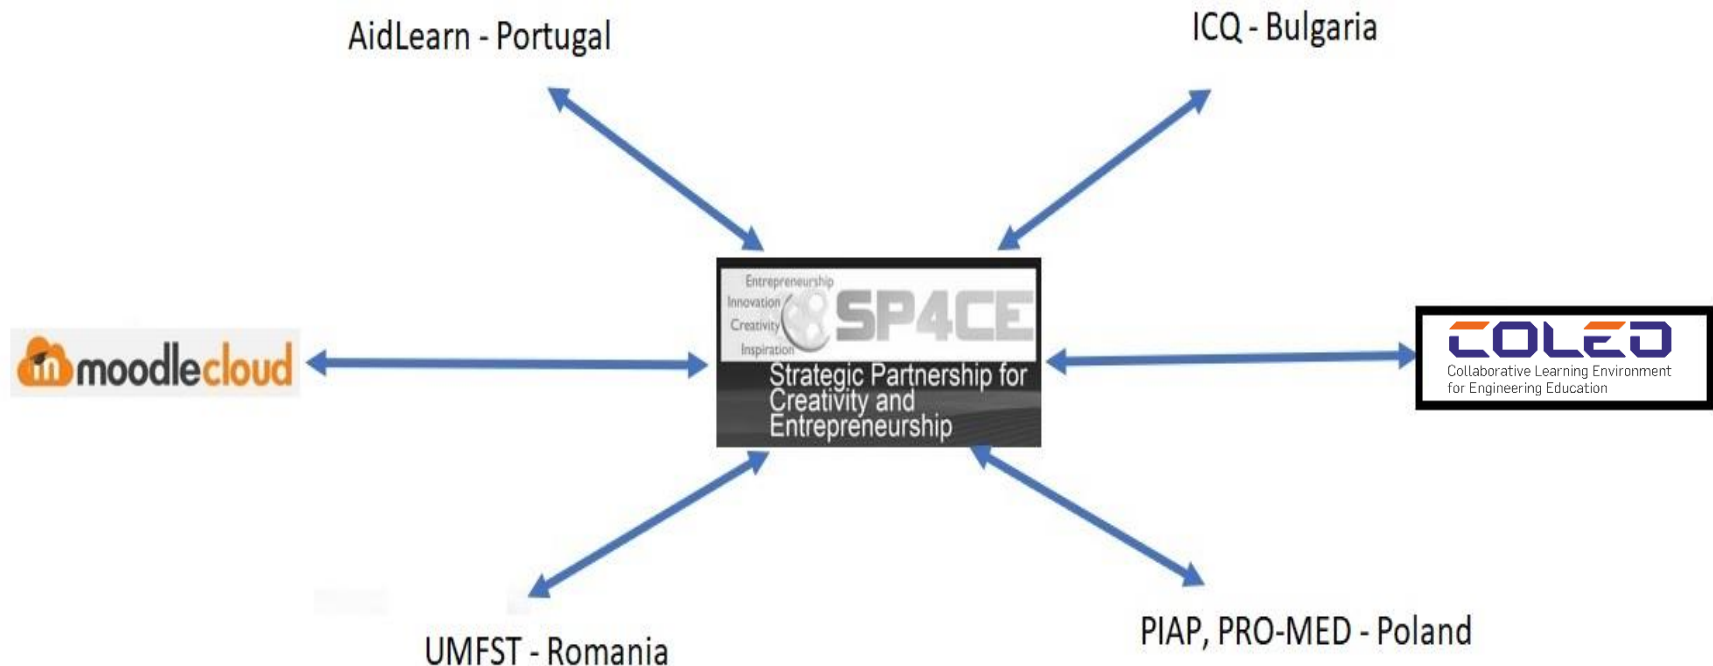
AidLearn - Portugal

ICQ - Bulgaria

moodlecloud

Entrepreneurship
Innovation
Creativity
Inspiration
SP4CE
Strategic Partnership for Creativity and Entrepreneurship

COLED
Collaborative Learning Environment for Engineering Education

UMFST - Romania

PIAP, PRO-MED - Poland